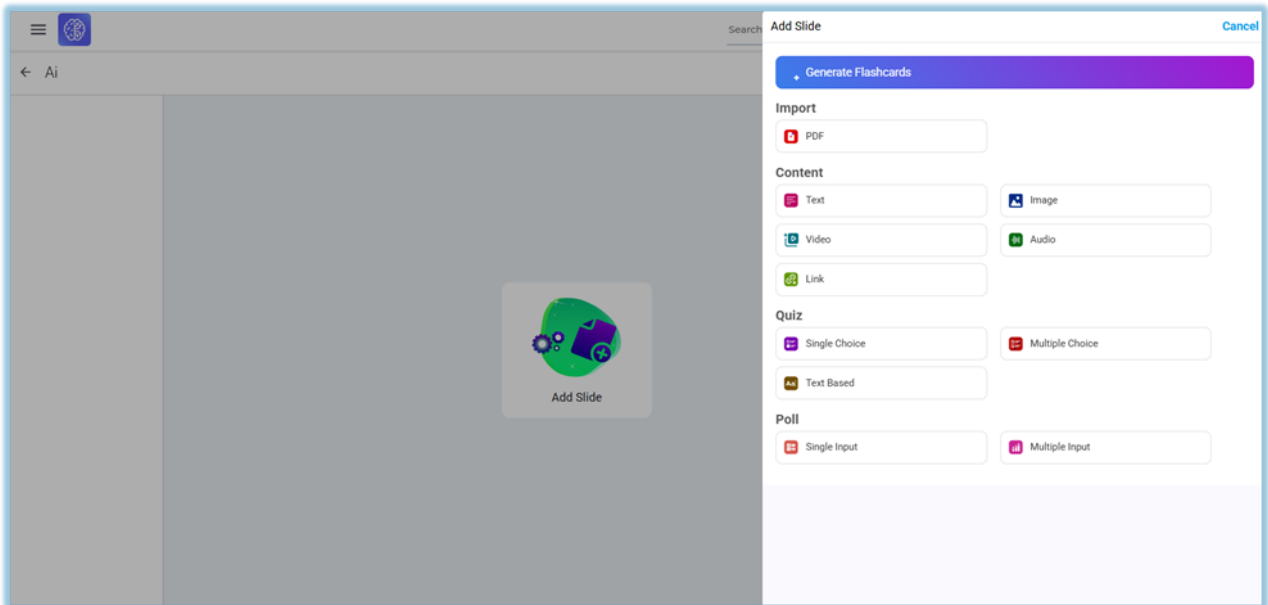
Search

Ai

Add Slide

Add Slide

Cancel

Generate Flashcards

Import

PDF

Content

Text

Image

Video

Audio

Link

Quiz

Single Choice

Multiple Choice

Text Based

Poll

Single Input

Multiple Input